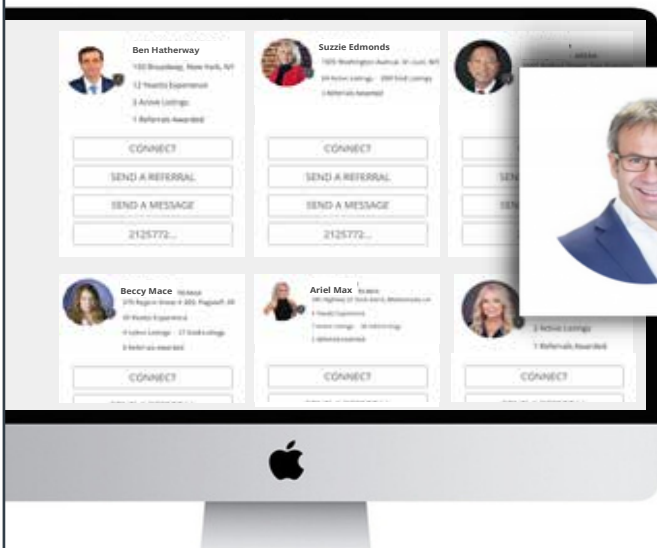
Ben Hatherway
100 Broadway, New York, NY
12 Years Experience
3 Active Listings
1 Referrals Awarded

CONNECT
SEND A REFERRAL
SEND A MESSAGE
2125772...

Suzzie Edmonds
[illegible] Washington Avenue, St. Louis, MO
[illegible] Active Listings · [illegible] Sold Listings
1 Referrals Awarded

CONNECT
SEND A REFERRAL
SEND A MESSAGE
2125772...

Beccy Mace
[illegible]
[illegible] Years Experience
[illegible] Active Listings · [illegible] Sold Listings
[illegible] Referrals Awarded

CONNECT

Ariel Max
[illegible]
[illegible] Years Experience
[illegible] Active Listings · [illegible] Sold Listings
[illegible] Referrals Awarded

CONNECT

3 Active Listings
1 Referrals Awarded

CONNECT